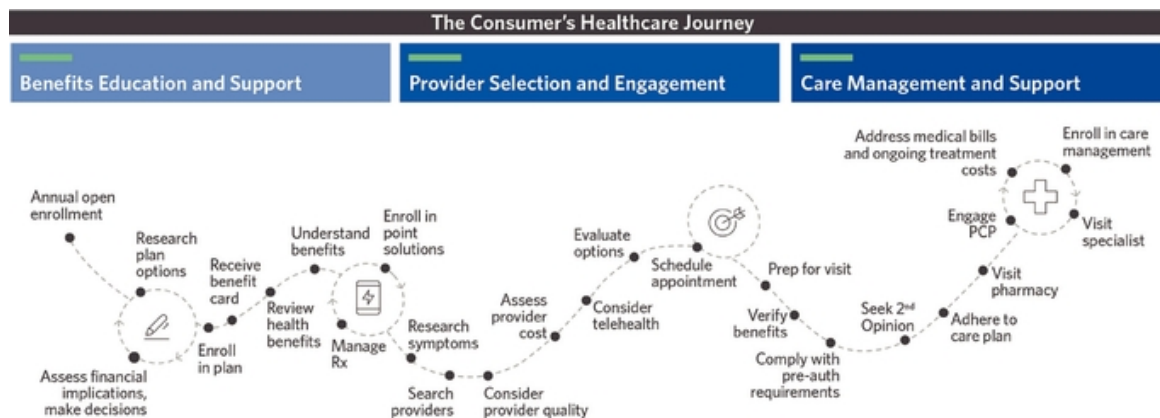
The Consumer's Healthcare Journey

Benefits Education and Support

Provider Selection and Engagement

Care Management and Support

Annual open enrollment

Research plan options

Assess financial implications, make decisions

Enroll in plan

Receive benefit card

Review health benefits

Understand benefits

Enroll in point solutions

Manage Rx

Research symptoms

Search providers

Consider provider quality

Assess provider cost

Consider telehealth

Evaluate options

Schedule appointment

Prep for visit

Verify benefits

Comply with pre-auth requirements

Seek 2nd Opinion

Adhere to care plan

Visit pharmacy

Engage PCP

Address medical bills and ongoing treatment costs

Enroll in care management

Visit specialist